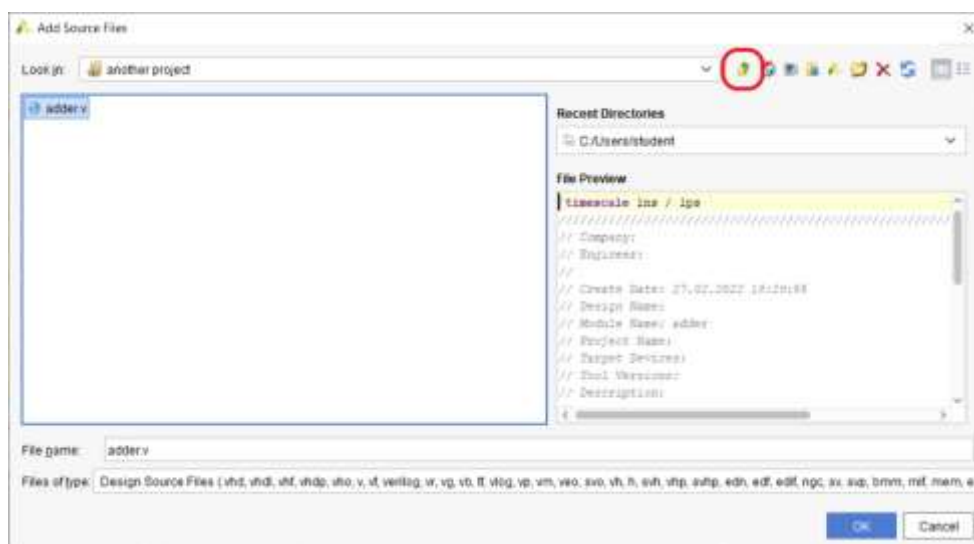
Add Source Files

Look in: another project

adder.v

Recent Directories

C:/Users/student

File Preview

timescale 1ns / 1ps
//////////////////////////////////////////
// Company:
// Engineer:
//
// Create Date: 27.02.2022 18:28:48
// Design Name:
// Module Name: adder
// Project Name:
// Target Devices:
// Tool Versions:
// Description:

File name: adder.v

Files of type: Design Source Files (.vhd, .vhdl, .vhf, .vhdp, .vho, .v, .vf, .verilog, .vr, .vg, .vb, .tf, .vlog, .vp, .vm, .veo, .svo, .vh, .h, .svh, .vhp, .svhp, .edn, .edf, .edif, .ngc, .sv, .svp, .bmm, .mif, .mem, .e

OK Cancel